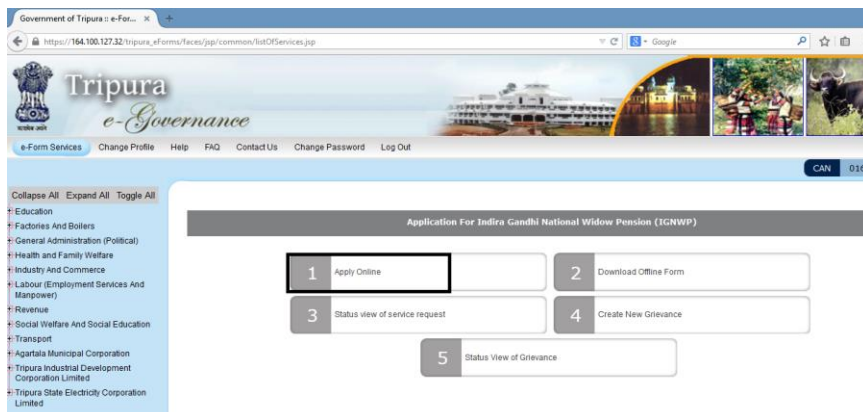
Government of Tripura :: e-For... ×

https://164.100.127.32/tripura_eForms/faces/jsp/common/listOfServices.jsp

Google

Tripura
e-Governance

e-Form Services Change Profile Help FAQ Contact Us Change Password Log Out

CAN 01

Collapse All Expand All Toggle All
+ Education
+ Factories And Boilers
+ General Administration (Political)
+ Health and Family Welfare
+ Industry And Commerce
+ Labour (Employment Services And Manpower)
+ Revenue
+ Social Welfare And Social Education
+ Transport
+ Agartala Municipal Corporation
+ Tripura Industrial Development Corporation Limited
+ Tripura State Electricity Corporation Limited

Application For Indira Gandhi National Widow Pension (IGNWP)

1 Apply Online

2 Download Offline Form

3 Status view of service request

4 Create New Grievance

5 Status View of Grievance